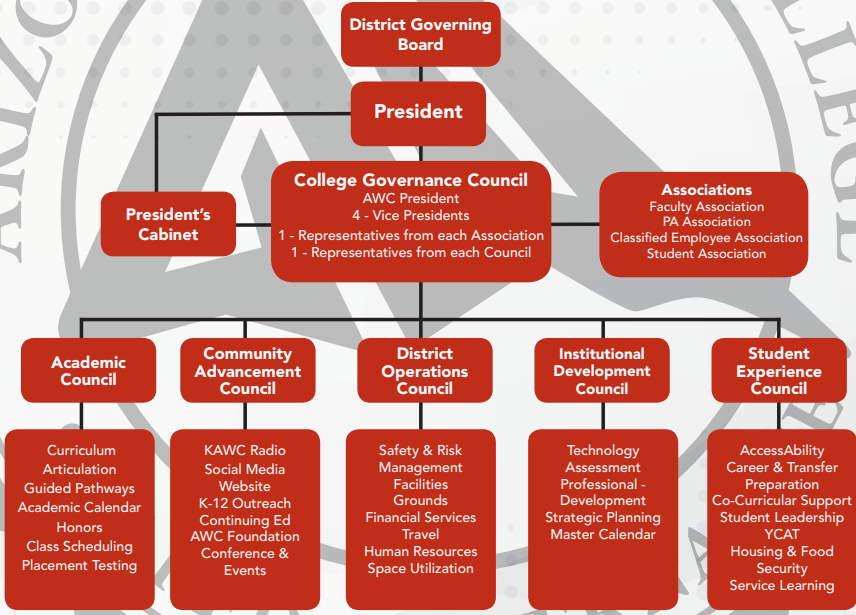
District Governing Board

President

President's Cabinet

College Governance Council
AWC President
4 - Vice Presidents
1 - Representatives from each Association
1 - Representatives from each Council

Associations
Faculty Association
PA Association
Classified Employee Association
Student Association

Academic Council

Curriculum
Articulation
Guided Pathways
Academic Calendar
Honors
Class Scheduling
Placement Testing

Community Advancement Council

KAWC Radio
Social Media
Website
K-12 Outreach
Continuing Ed
AWC Foundation
Conference & Events

District Operations Council

Safety & Risk Management
Facilities
Grounds
Financial Services
Travel
Human Resources
Space Utilization

Institutional Development Council

Technology
Assessment
Professional - Development
Strategic Planning
Master Calendar

Student Experience Council

AccessAbility
Career & Transfer Preparation
Co-Curricular Support
Student Leadership
YCAT
Housing & Food Security
Service Learning